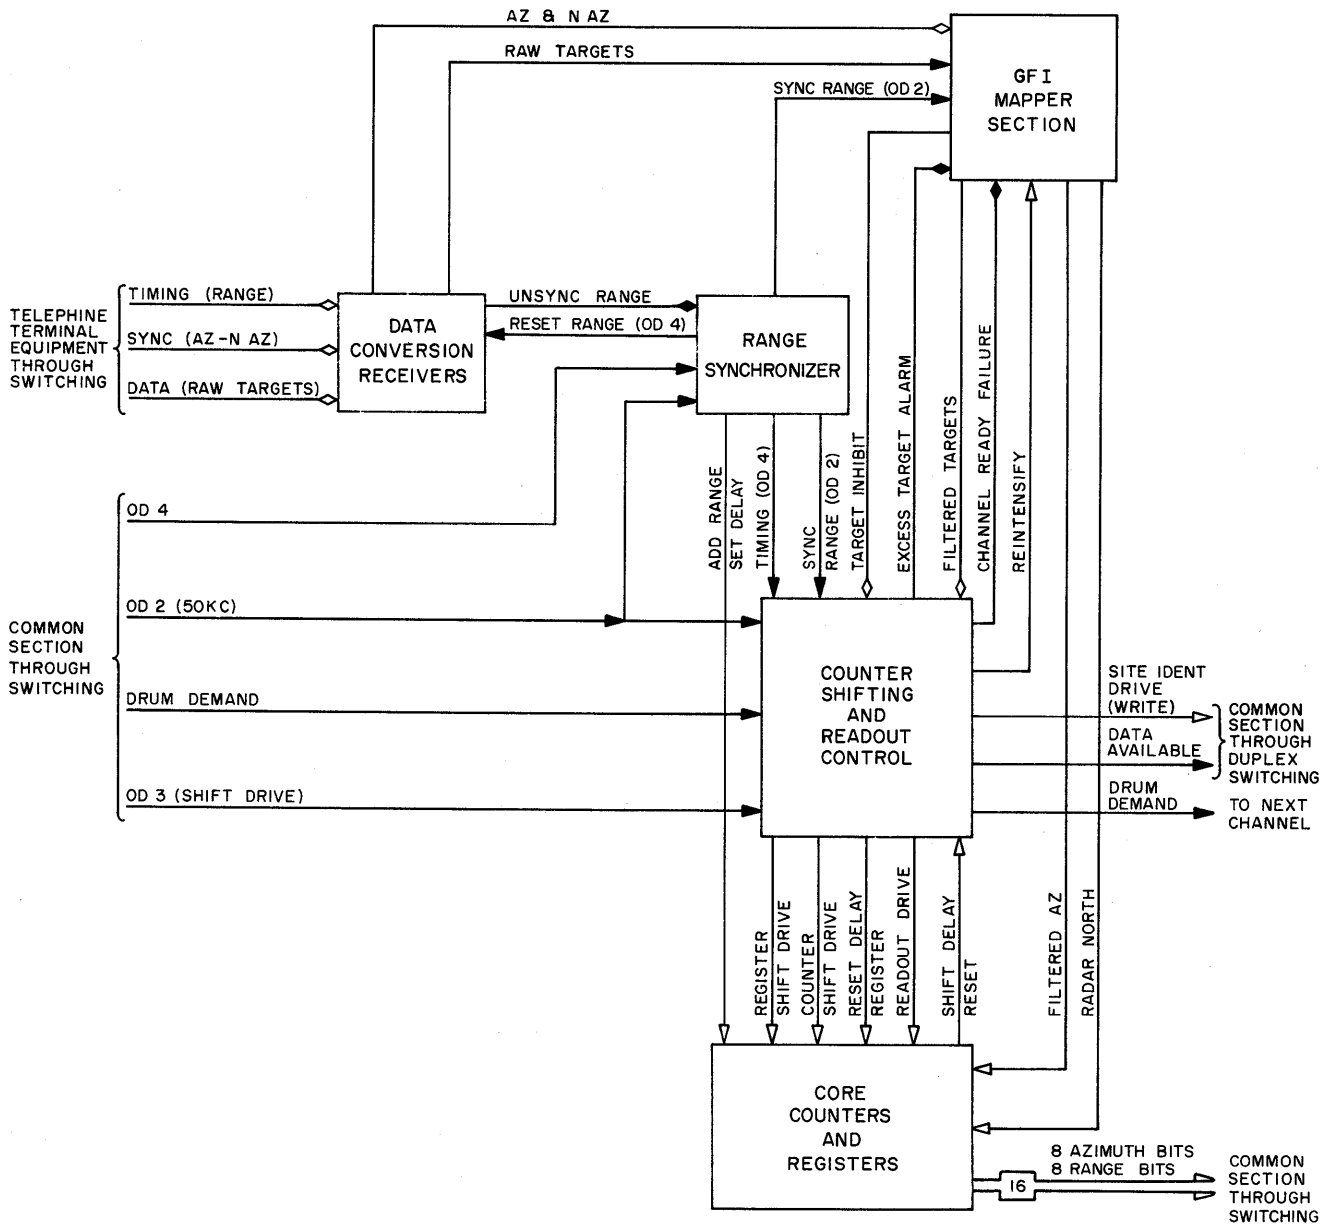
AZ & N AZ

RAW TARGETS

SYNC RANGE (OD 2)

GFI MAPPER SECTION

TELEPHINE TERMINAL EQUIPMENT THROUGH SWITCHING

TIMING (RANGE)

SYNC (AZ-N AZ)

DATA (RAW TARGETS)

DATA CONVERSION RECEIVERS

UNSYNC RANGE

RESET RANGE (OD 4)

RANGE SYNCHRONIZER

ADD RANGE

SET DELAY

TIMING (OD 4)

SYNC RANGE (OD 2)

TARGET INHIBIT

EXCESS TARGET ALARM

FILTERED TARGETS

CHANNEL READY FAILURE

REINTENSIFY

COMMON SECTION THROUGH SWITCHING

OD 4

OD 2 (50KC)

DRUM DEMAND

OD 3 (SHIFT DRIVE)

COUNTER SHIFTING AND READOUT CONTROL

SITE IDENT DRIVE (WRITE)

DATA AVAILABLE

COMMON SECTION THROUGH DUPLEX SWITCHING

DRUM DEMAND

TO NEXT CHANNEL

REGISTER SHIFT DRIVE

COUNTER SHIFT DRIVE

RESET DELAY

REGISTER READOUT DRIVE

SHIFT DELAY RESET

FILTERED AZ

RADAR NORTH

CORE COUNTERS AND REGISTERS

8 AZIMUTH BITS

8 RANGE BITS

16

COMMON SECTION THROUGH SWITCHING